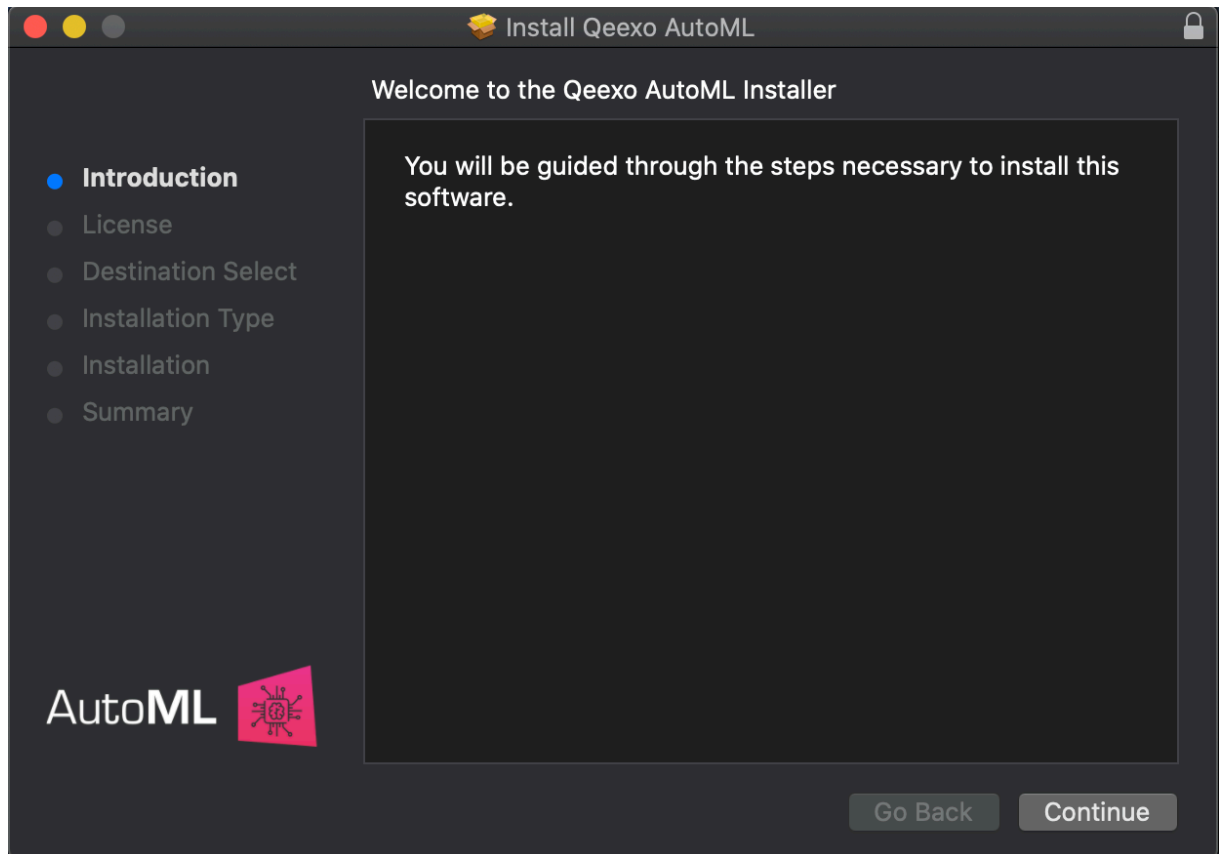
Install Qeexo AutoML

Welcome to the Qeexo AutoML Installer

Introduction
License
Destination Select
Installation Type
Installation
Summary

You will be guided through the steps necessary to install this software.

AutoML

Go Back
Continue